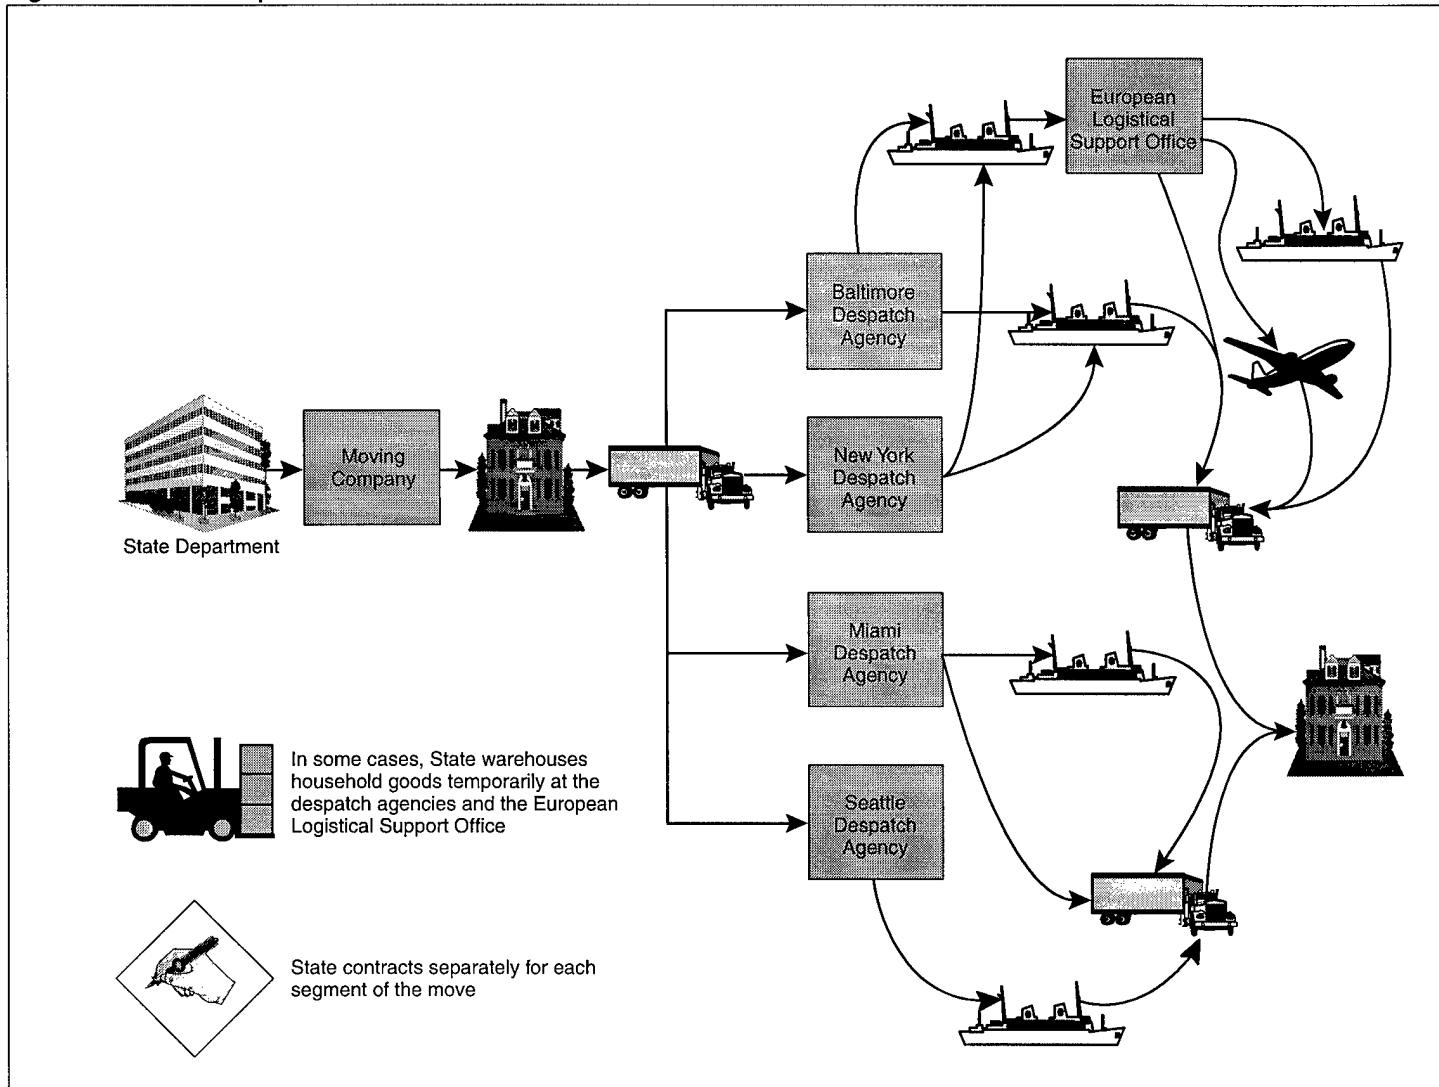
European Logistical Support Office

Baltimore Despatch Agency

State Department

Moving Company

New York Despatch Agency

Miami Despatch Agency

In some cases, State warehouses household goods temporarily at the despatch agencies and the European Logistical Support Office

Seattle Despatch Agency

State contracts separately for each segment of the move